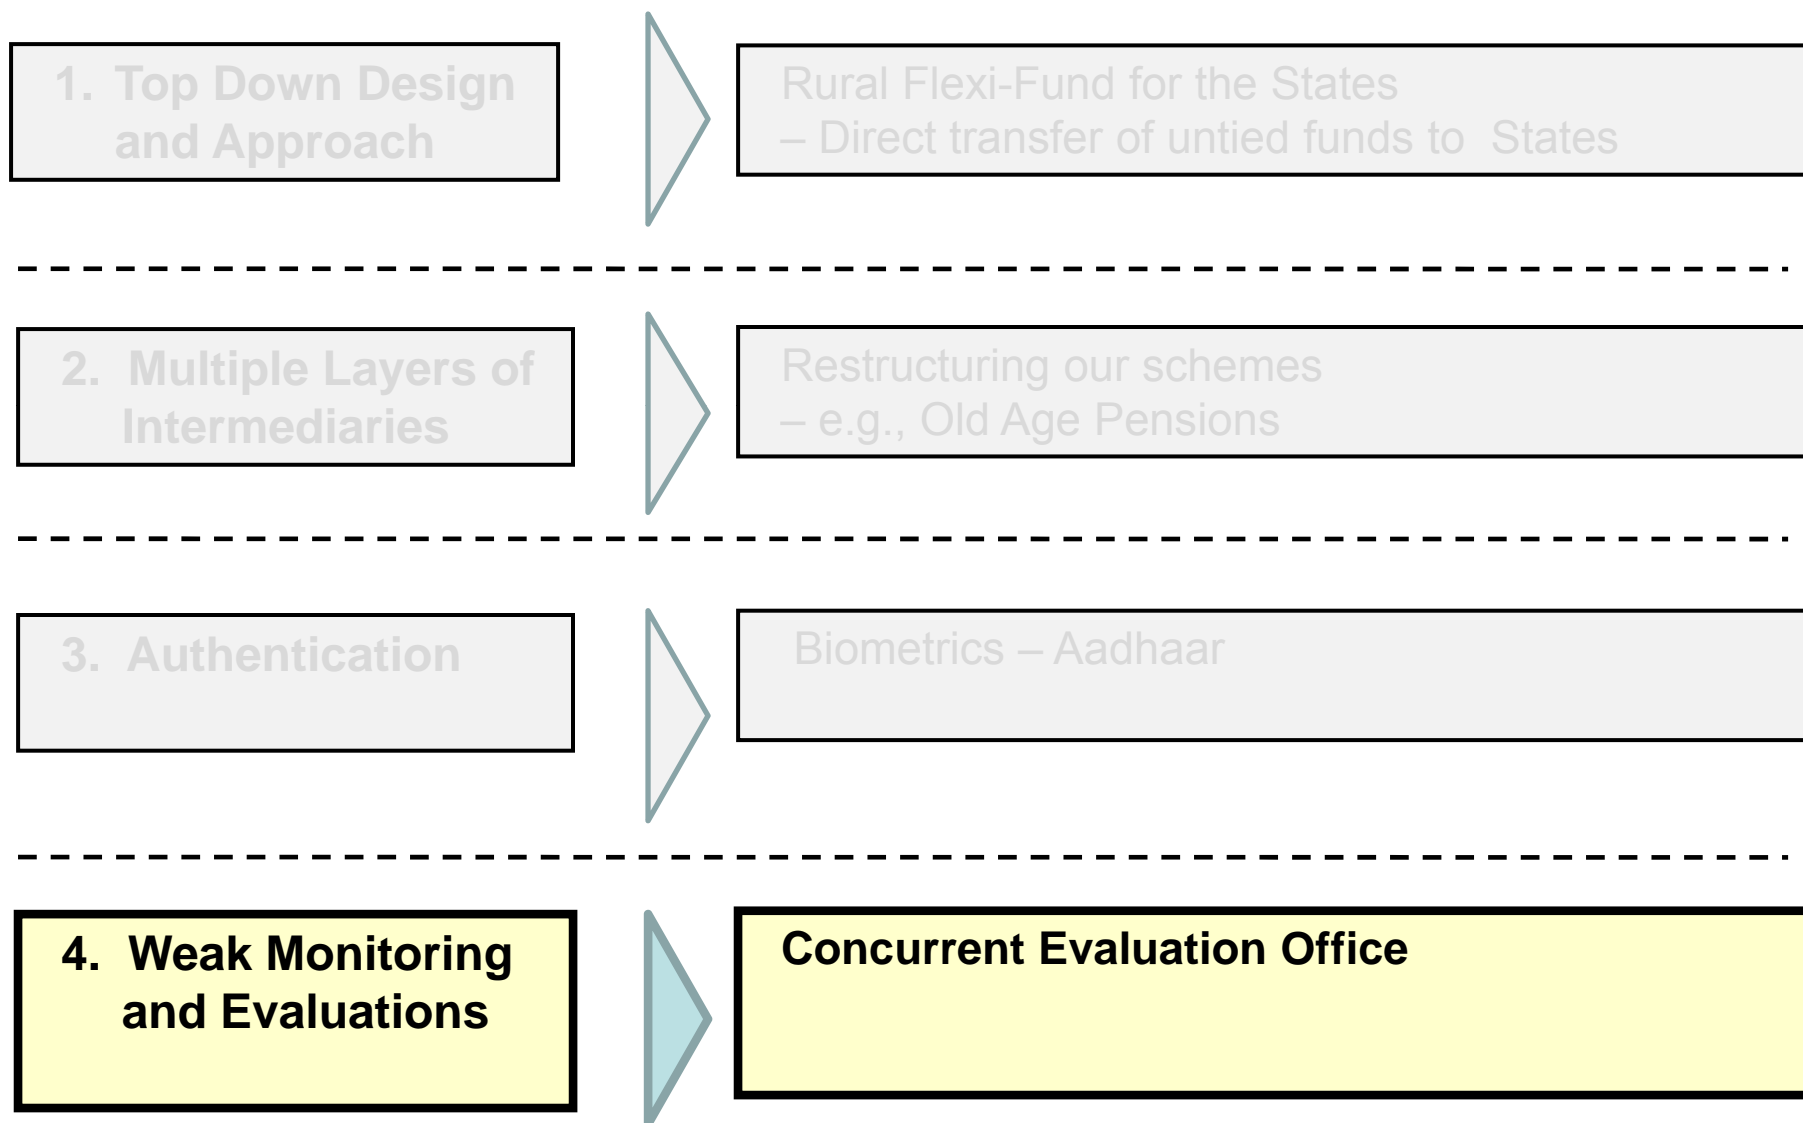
1. Top Down Design and Approach

Rural Flexi-Fund for the States
– Direct transfer of untied funds to States

2. Multiple Layers of Intermediaries

Restructuring our schemes
– e.g., Old Age Pensions

3. Authentication

Biometrics – Aadhaar

4. Weak Monitoring and Evaluations

Concurrent Evaluation Office